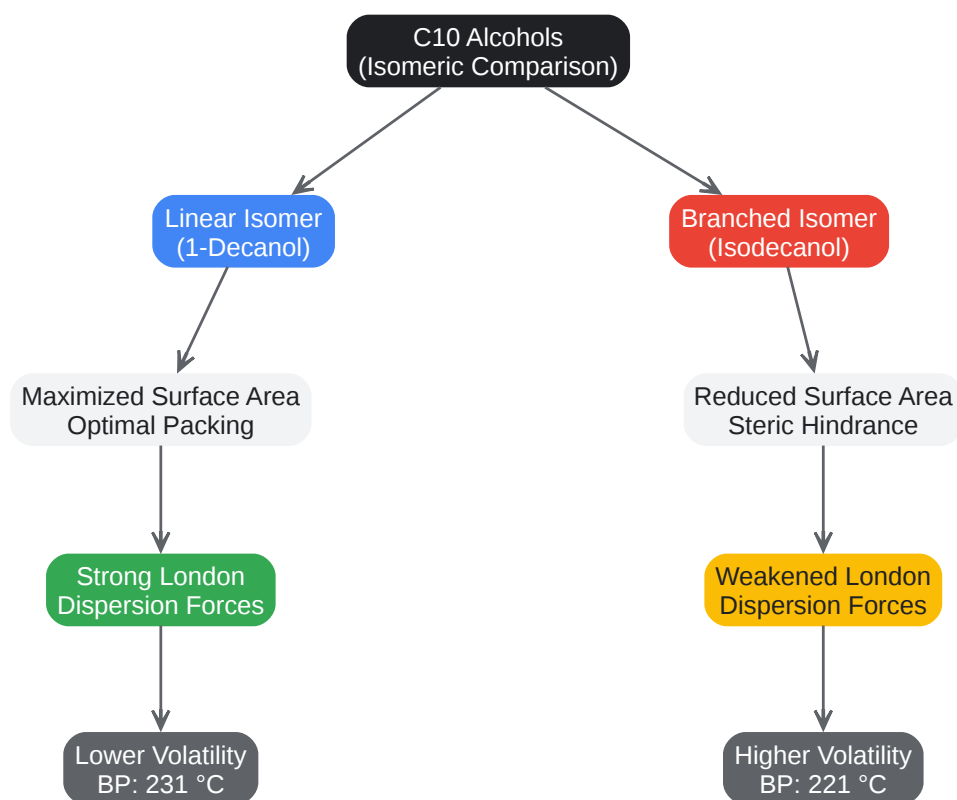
C10 Alcohols
(Isomeric Comparison)

Linear Isomer
(1-Decanol)

Maximized Surface Area
Optimal Packing

Strong London
Dispersion Forces

Lower Volatility
BP: 231 °C

Branched Isomer
(Isodecanol)

Reduced Surface Area
Steric Hindrance

Weakened London
Dispersion Forces

Higher Volatility
BP: 221 °C